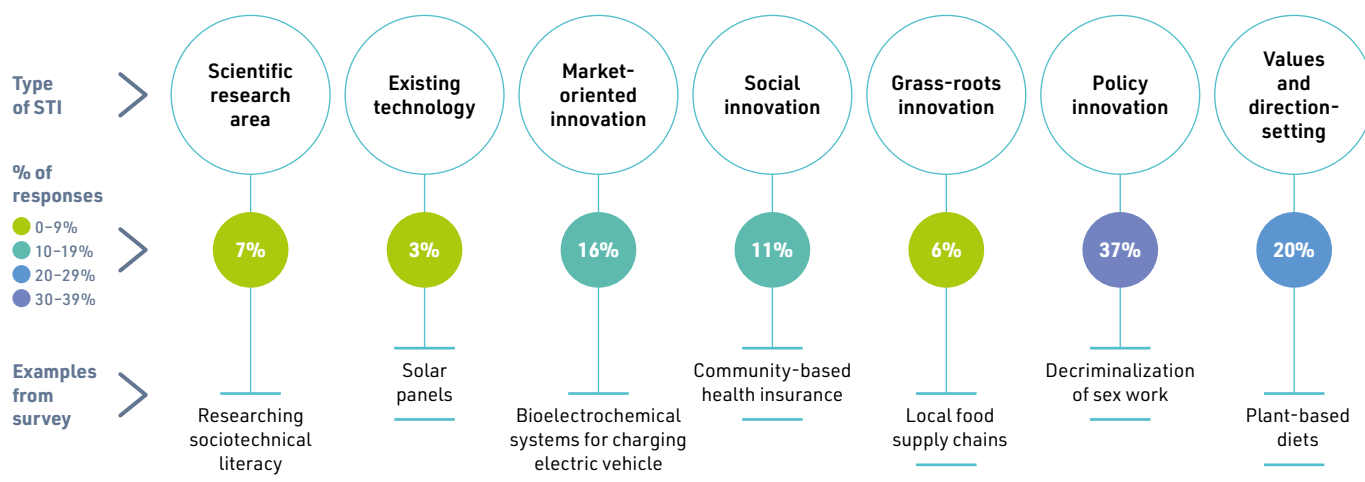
Type of STI

% of responses
0–9%
10–19%
20–29%
30–39%

Examples from survey

Scientific research area
7%
Researching sociotechnical literacy

Existing technology
3%
Solar panels

Market-oriented innovation
16%
Bioelectrochemical systems for charging electric vehicle

Social innovation
11%
Community-based health insurance

Grass-roots innovation
6%
Local food supply chains

Policy innovation
37%
Decriminalization of sex work

Values and direction-setting
20%
Plant-based diets